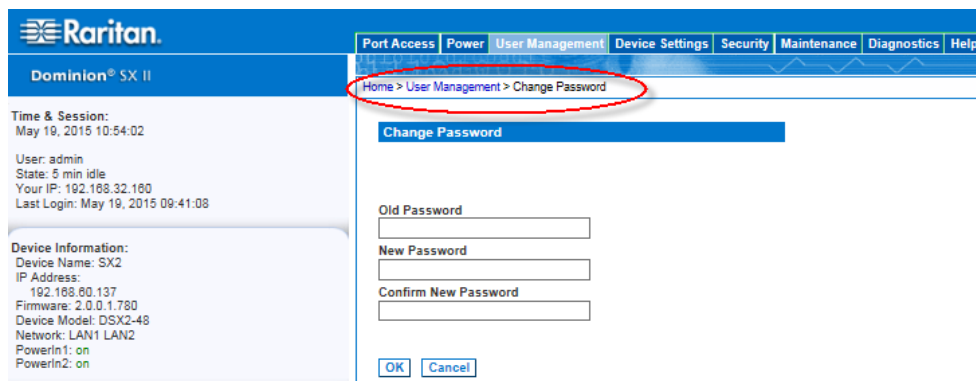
Raritan.

Dominion® SX II

Port Access | Power | User Management | Device Settings | Security | Maintenance | Diagnostics | Help

Home > User Management > Change Password

Time & Session:
May 19, 2015 10:54:02

User: admin
State: 5 min idle
Your IP: 192.168.32.160
Last Login: May 19, 2015 09:41:08

Device Information:
Device Name: SX2
IP Address:
192.168.60.137
Firmware: 2.0.0.1.780
Device Model: DSX2-48
Network: LAN1 LAN2
PowerIn1: on
PowerIn2: on

Change Password

Old Password

New Password

Confirm New Password

OK Cancel